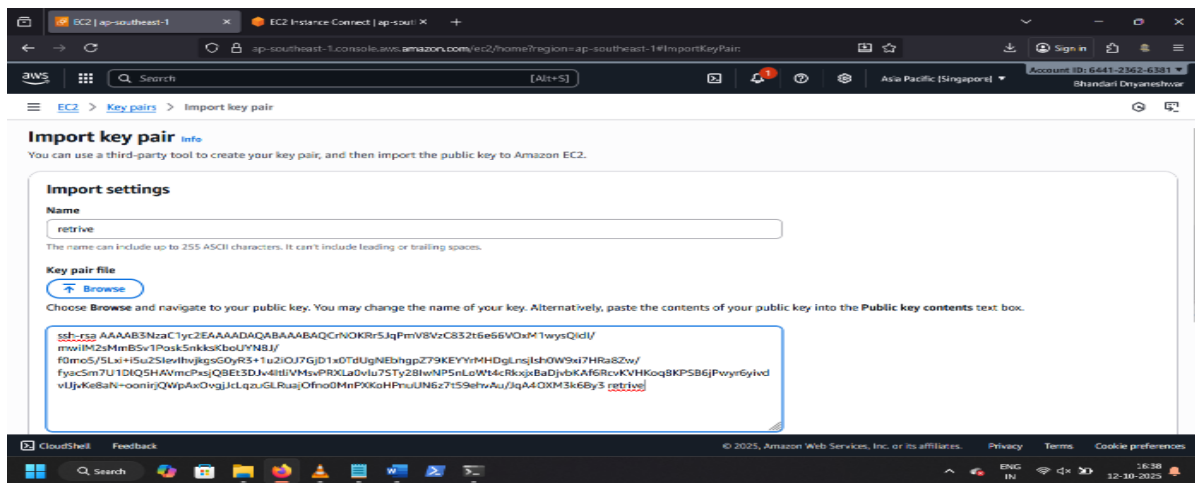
EC2 | ap-southeast-1
EC2 Instance Connect | ap-south
ap-southeast-1.console.aws.amazon.com/ec2/home?region=ap-southeast-1#ImportKeyPair:
Sign in
aws
Search
[Alt+S]
1
Asia Pacific (Singapore)
Account ID: 6441-2362-6381
Bhandari Dnyaneshwar

EC2 > Key pairs > Import key pair

Import key pair Info
You can use a third-party tool to create your key pair, and then import the public key to Amazon EC2.

Import settings
Name
retrive
The name can include up to 255 ASCII characters. It can't include leading or trailing spaces.

Key pair file
Browse
Choose Browse and navigate to your public key. You may change the name of your key. Alternatively, paste the contents of your public key into the Public key contents text box.

ssh-rsa AAAAB3NzaC1yc2EAAAADAQABAAABAQCrNOKRr5JqPmV8VzC832t6e66VOxM1wysQldl/ mwilM2sMmBSv1Posk5nkksKboUYN8J/ f0mo5/5Lxi+i5u2SlevlhvjkgsG0yR3+1u2iOJ7GjD1x0TdUgNEbhgpZ79KEYYrMHDgLrsjlsh0W9xi7HRa8Zw/ fyacSm7U1DlQSHAVmcPxsjQ8Et3DJv4ltlVMsvPRXLa0vlu7STy28IwNP5nLoWt4cRkxjxBaDjvbKAf6RcvKVHKoq8KPSB6jPwyr6yivd vUjvKe8aN+oonirjQWpAxOvgjJcLqzuGLRuajOfno0MnPXKoHPnuUN6z7t59ehvAu/JqA4OXM3k6By3 retrive

CloudShell Feedback
© 2025, Amazon Web Services, Inc. or its affiliates. Privacy Terms Cookie preferences
Search
ENG IN
16:38 12-10-2025